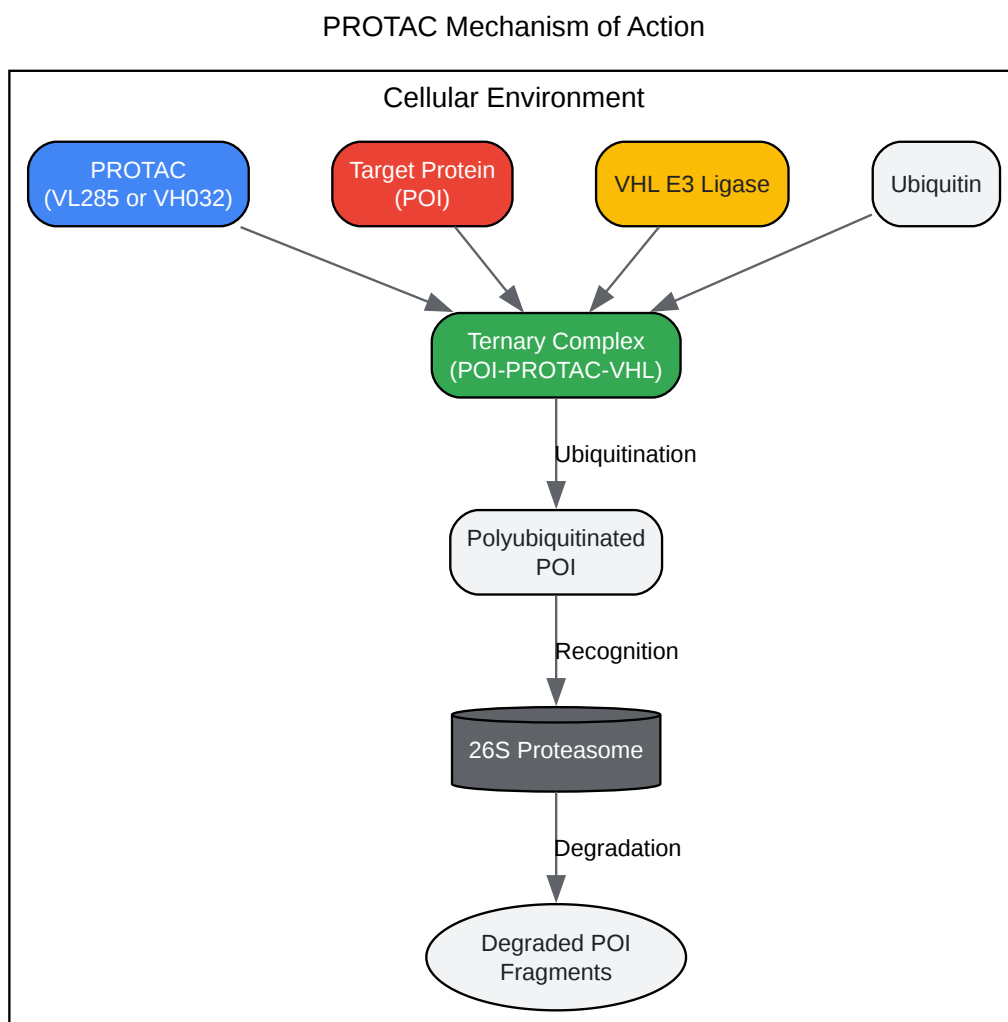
PROTAC Mechanism of Action

Cellular Environment

PROTAC
(VL285 or VH032)

Target Protein
(POI)

VHL E3 Ligase

Ubiquitin

Ternary Complex
(POI-PROTAC-VHL)

Ubiquitination

Polyubiquitinated
POI

Recognition

26S Proteasome

Degradation

Degraded POI
Fragments